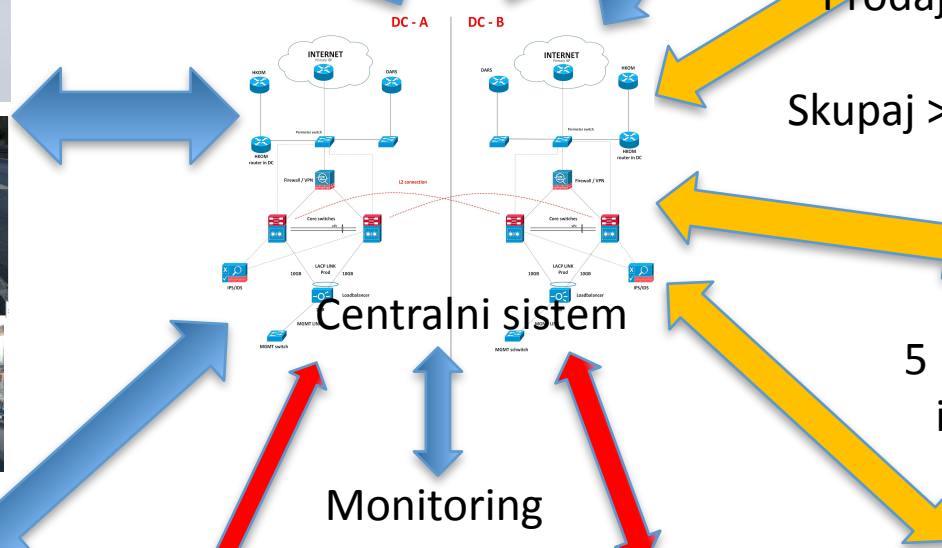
DC - A

DC - B

Prodaj

INTERNET

INTERNET

HKOM

DARS

DARS

HKOM

Skupaj >

Perimeter switch

Perimeter switch

HKOM router in DC

HKOM router in DC

Firewall / VPN

Firewall / VPN

L2 connection

Core switches

Core switches

IPS/IDS

LACP LINK Prod

LACP LINK Prod

IPS/IDS

10GB

10GB

10GB

10GB

Loadbalancer

Loadbalancer

Centralni sistem

MGMT LINK

MGMT switch

MGMT schwitch

5

i

Monitoring